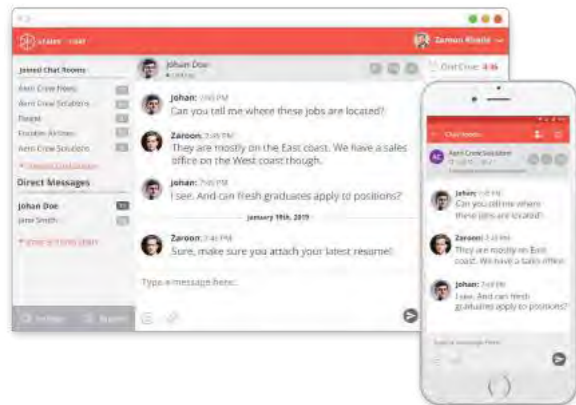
Johan Doe

Zaroon Khalid

Chat Close: 4:36

Joined Chat Rooms

Aero Crew News

Aero Crew Solutions

Delphi

Frontier Airlines

Aero Crew Solutions

Direct Messages

Johan Doe

Jane Smith

Johan: 7:05 PM
Can you tell me where these jobs are located?

Zaroon: 7:05 PM
They are mostly on the East coast. We have a sales office on the West coast though.

Johan: 7:05 PM
I see. And can fresh graduates apply to positions?

January 19th, 2019

Zaroon: 7:40 PM
Sure, make sure you attach your latest resume!

Type a message here...

Settings

Chat Rooms

AC Aero Crew Solution

Johan: 7:05 PM
Can you tell me where these jobs are located?

Zaroon: 7:05 PM
They are mostly on East coast. We have a sales office

Johan: 7:05 PM
I see. And can fresh graduates apply to positions?

Type a message here...